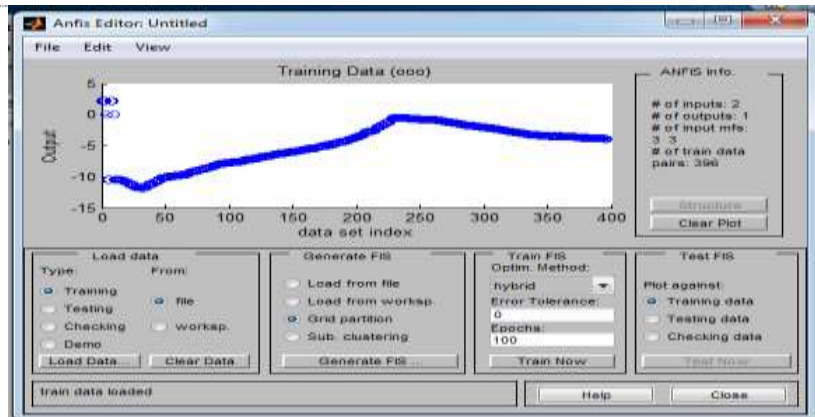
Anfis Editor: Untitled

File Edit View

Training Data (ooo)

5
0
-5
-10
-15

Output

0 50 100 150 200 250 300 350 400

data set index

ANFIS Info.

# of inputs: 2
# of outputs: 1
# of input mfs:
3 3
# of train data
pairs: 396

Structure

Clear Plot

Load data

Type:
Training
Testing
Checking
Demo

From:
file
worksp.

Load Data...

Clear Data

Generate FIS

Load from file
Load from worksp.
Grid partition
Sub. clustering

Generate FIS ...

Train FIS

Optim. Method:
hybrid
Error Tolerance:
0
Epochs:
100

Train Now

Test FIS

Plot against:
Training data
Testing data
Checking data

Test Now

train data loaded

Help

Close